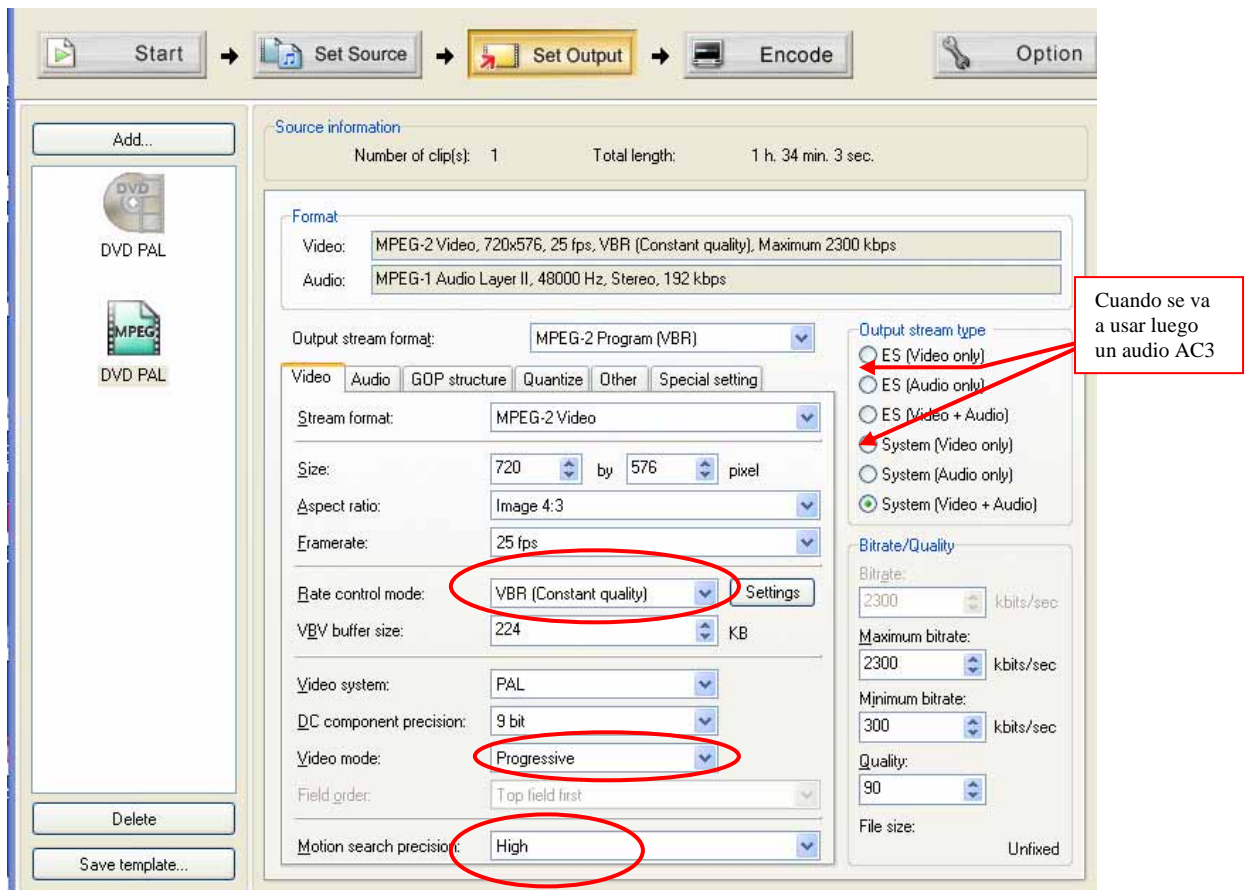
Start → Set Source → Set Output → Encode

Option

Add...

DVD

DVD PAL

MPEG

DVD PAL

Delete

Save template...

Source information

Number of clip(s): 1

Total length: 1 h. 34 min. 3 sec.

Format

Video: MPEG-2 Video, 720x576, 25 fps, VBR (Constant quality), Maximum 2300 kbps

Audio: MPEG-1 Audio Layer II, 48000 Hz, Stereo, 192 kbps

Output stream format: MPEG-2 Program (VBR)

Video | Audio | GOP structure | Quantize | Other | Special setting

Stream format: MPEG-2 Video

Size: 720 by 576 pixel

Aspect ratio: Image 4:3

Framerate: 25 fps

Rate control mode: VBR (Constant quality) Settings

VBV buffer size: 224 KB

Video system: PAL

DC component precision: 9 bit

Video mode: Progressive

Field order: Top field first

Motion search precision: High

Output stream type

ES (Video only)

ES (Audio only)

ES (Video + Audio)

System (Video only)

System (Audio only)

System (Video + Audio)

Bitrate/Quality

Bitrate:

2300 kbits/sec

Maximum bitrate:

2300 kbits/sec

Minimum bitrate:

300 kbits/sec

Quality:

90

File size:

Unfixed

Cuando se va a usar luego un audio AC3